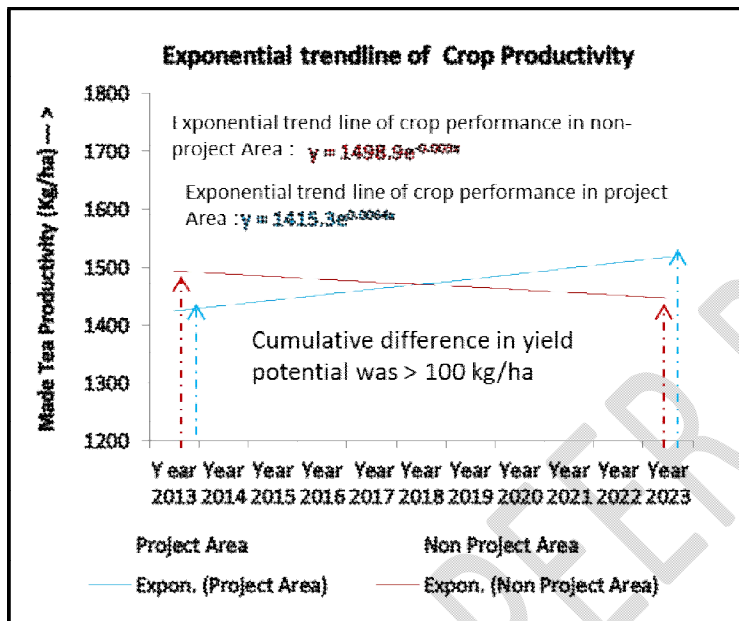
Exponential trendline of Crop Productivity

Made Tea Productivity (Kg/ha) --->

1800
1700
1600
1500
1400
1300
1200

Exponential trend line of crop performance in non-project Area : $y = 1498.9e^{-0.003x}$

Exponential trend line of crop performance in project Area : $y = 1415.3e^{0.0064x}$

Cumulative difference in yield potential was > 100 kg/ha

Year 2013 Year 2014 Year 2015 Year 2016 Year 2017 Year 2018 Year 2019 Year 2020 Year 2021 Year 2022 Year 2023

Project Area

Non Project Area

Expon. (Project Area)

Expon. (Non Project Area)

DEER